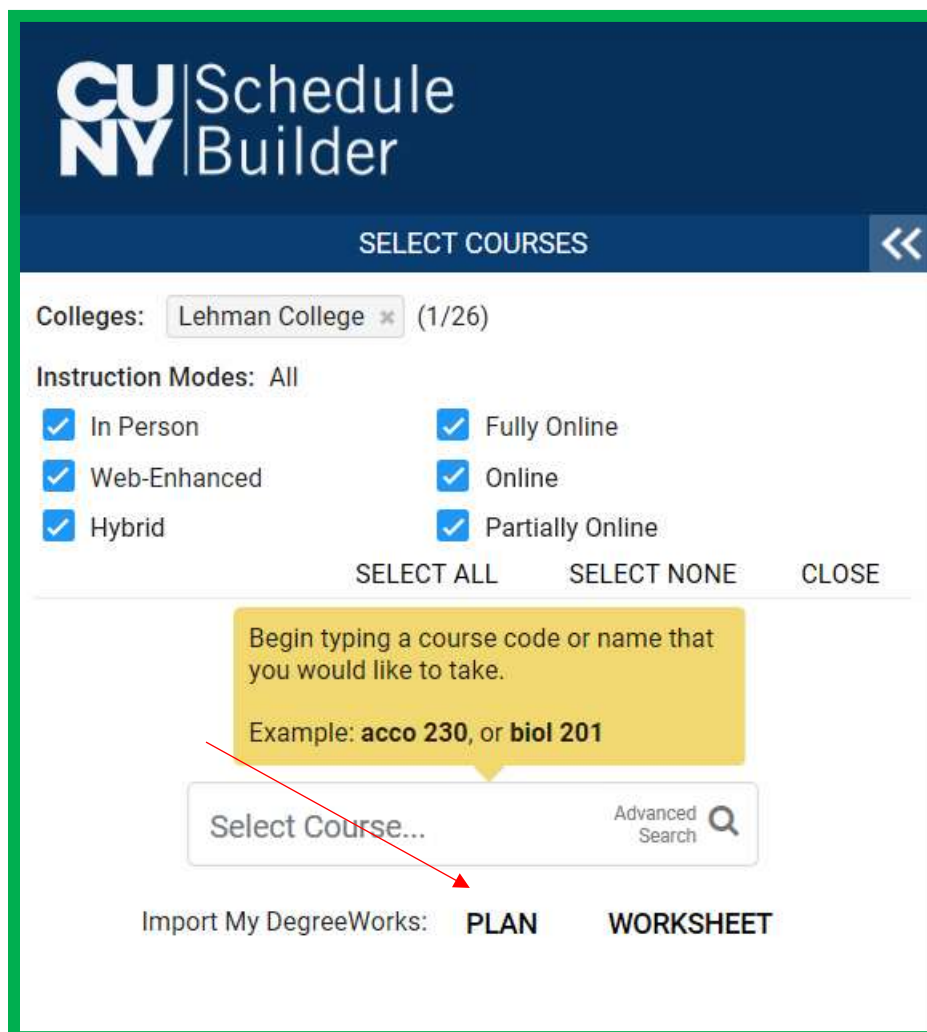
CUNY Schedule Builder

SELECT COURSES

Colleges: Lehman College × (1/26)

Instruction Modes: All

In Person

Fully Online

Web-Enhanced

Online

Hybrid

Partially Online

SELECT ALL SELECT NONE CLOSE

Begin typing a course code or name that you would like to take.

Example: **acco 230**, or **biol 201**

Select Course...

Advanced Search

Import My DegreeWorks: PLAN WORKSHEET